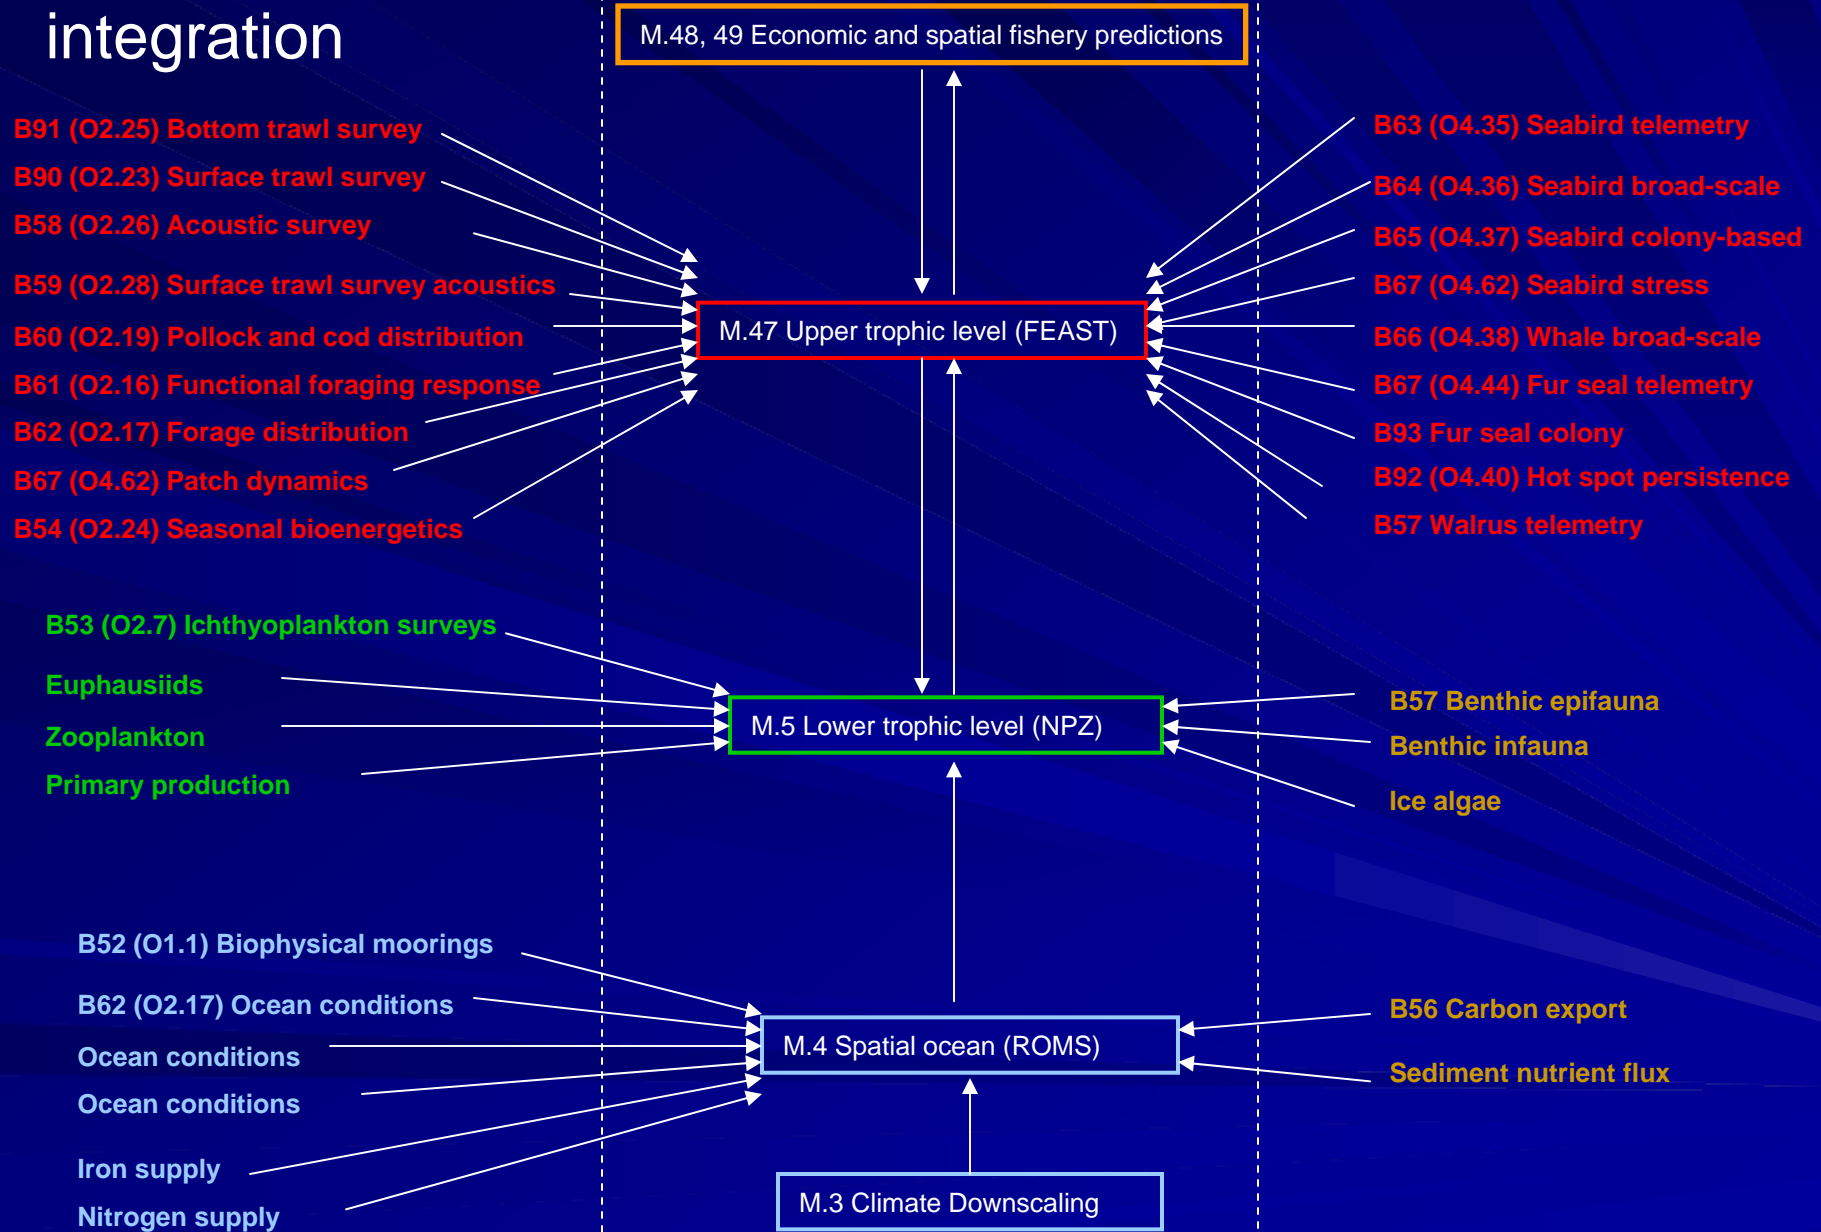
integration

M.48, 49 Economic and spatial fishery predictions

B91 (O2.25) Bottom trawl survey
B90 (O2.23) Surface trawl survey
B58 (O2.26) Acoustic survey
B59 (O2.28) Surface trawl survey acoustics
B60 (O2.19) Pollock and cod distribution
B61 (O2.16) Functional foraging response
B62 (O2.17) Forage distribution
B67 (O4.62) Patch dynamics
B54 (O2.24) Seasonal bioenergetics

M.47 Upper trophic level (FEAST)

B63 (O4.35) Seabird telemetry
B64 (O4.36) Seabird broad-scale
B65 (O4.37) Seabird colony-based
B67 (O4.62) Seabird stress
B66 (O4.38) Whale broad-scale
B67 (O4.44) Fur seal telemetry
B93 Fur seal colony
B92 (O4.40) Hot spot persistence
B57 Walrus telemetry

B53 (O2.7) Ichthyoplankton surveys
Euphausiids
Zooplankton
Primary production

M.5 Lower trophic level (NPZ)

B57 Benthic epifauna
Benthic infauna
Ice algae

B52 (O1.1) Biophysical moorings
B62 (O2.17) Ocean conditions
Ocean conditions
Ocean conditions
Iron supply
Nitrogen supply

M.4 Spatial ocean (ROMS)

B56 Carbon export
Sediment nutrient flux

M.3 Climate Downscaling